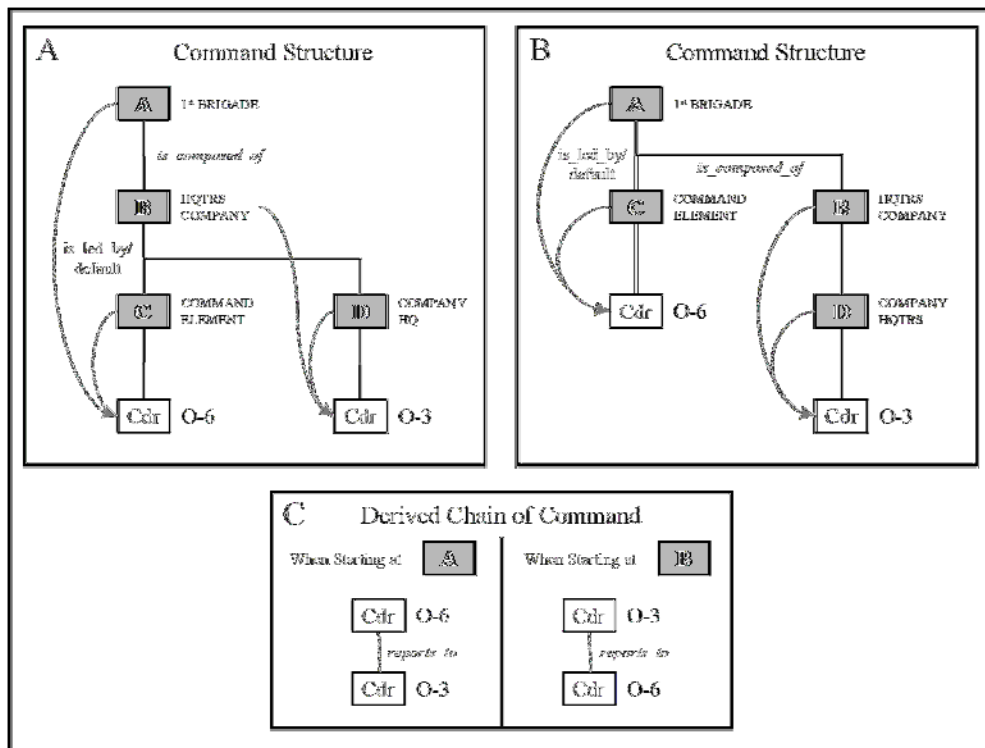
A

Command Structure

A 1st BRIGADE

is composed of

B HQTRS COMPANY

is led by/ default

C COMMAND ELEMENT

D COMPANY HQ

Cdr O-6

Cdr O-3

B

Command Structure

A 1st BRIGADE

is_led_by/ default

is_composed_of

C COMMAND ELEMENT

B HQTRS COMPANY

Cdr O-6

D COMPANY HQTRS

Cdr O-3

C

Derived Chain of Command

When Starting at A

Cdr O-6

reports to

Cdr O-3

When Starting at B

Cdr O-3

reports to

Cdr O-6